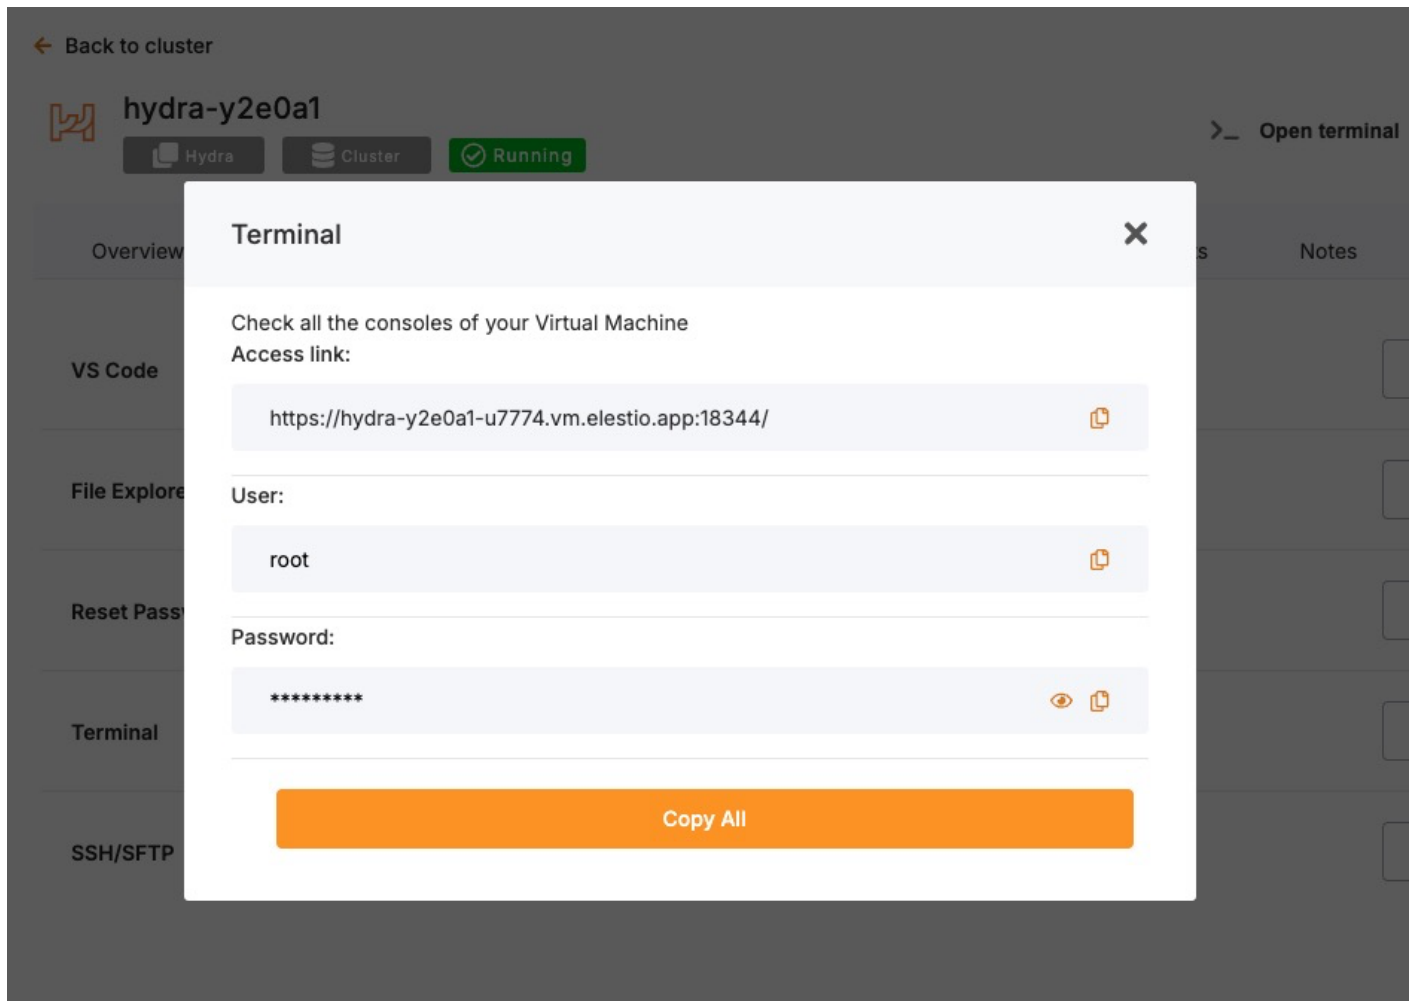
← Back to cluster

hydra-y2e0a1

Hydra Cluster Running

>_ Open terminal

Overview

s

Notes

VS Code

File Explore

Reset Pass

Terminal

SSH/SFTP

Terminal

×

Check all the consoles of your Virtual Machine

Access link:

https://hydra-y2e0a1-u7774.vm.elestio.app:18344/

User:

root

Password:

*********

Copy All